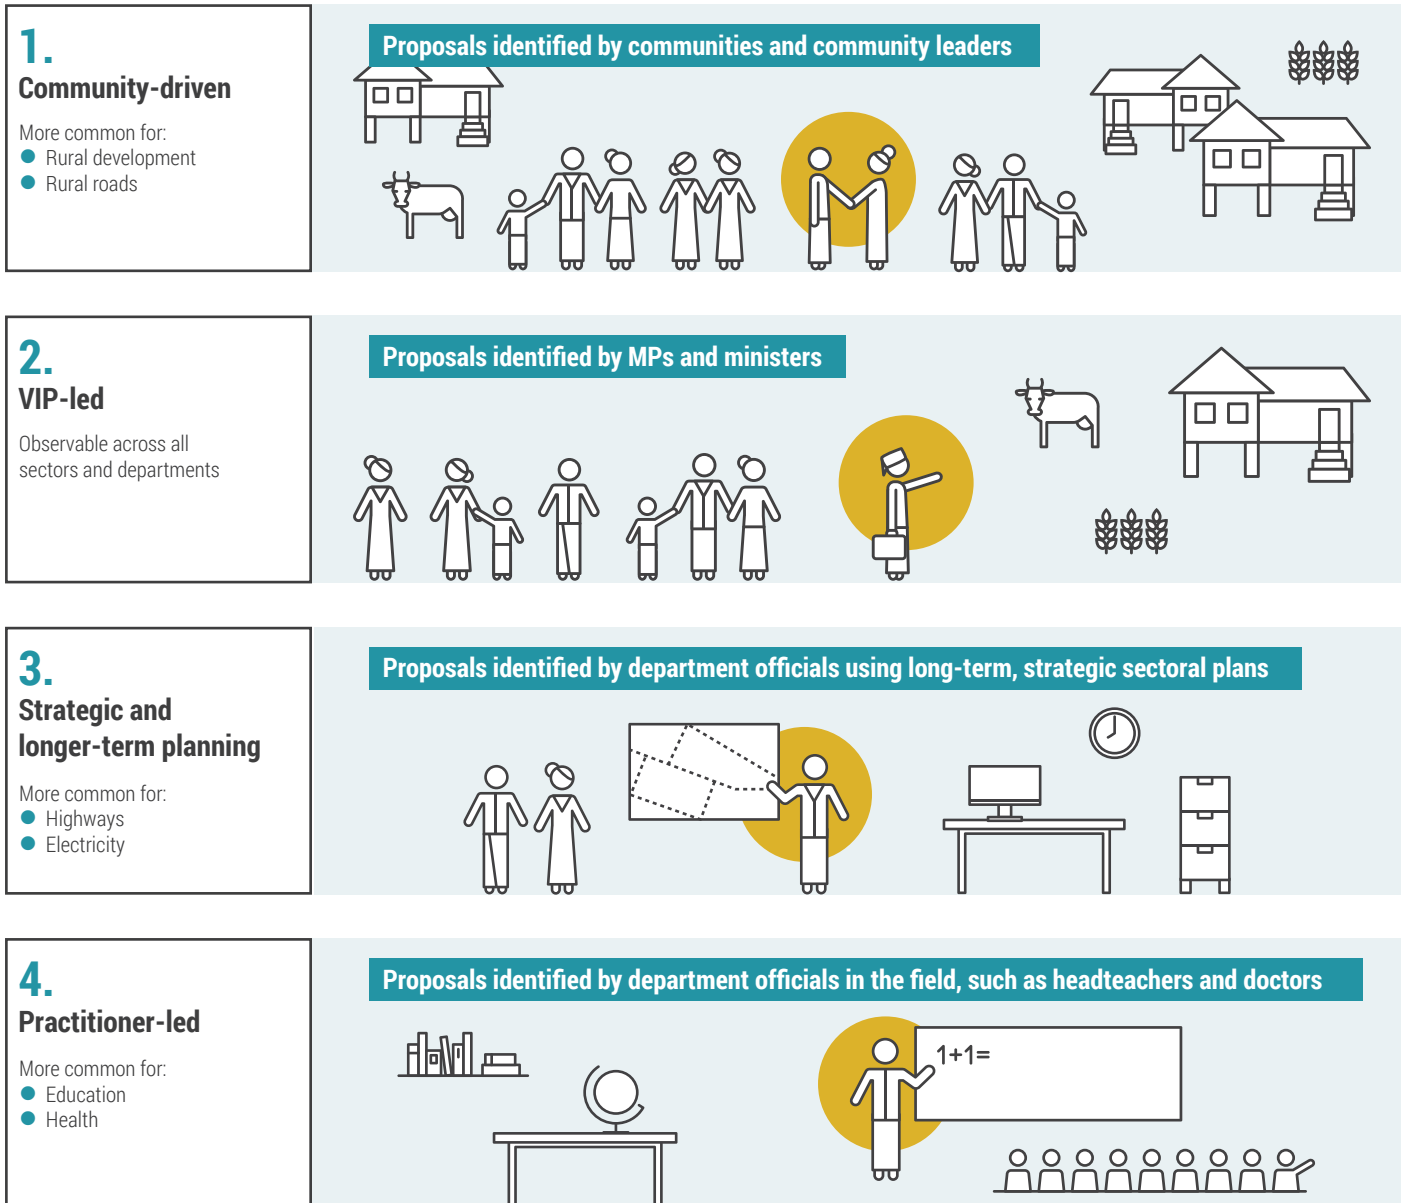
1.
Community-driven

More common for:
- Rural development
- Rural roads

Proposals identified by communities and community leaders

2.
VIP-led

Observable across all sectors and departments

Proposals identified by MPs and ministers

3.
Strategic and longer-term planning

More common for:
- Highways
- Electricity

Proposals identified by department officials using long-term, strategic sectoral plans

4.
Practitioner-led

More common for:
- Education
- Health

Proposals identified by department officials in the field, such as headteachers and doctors

1+1=